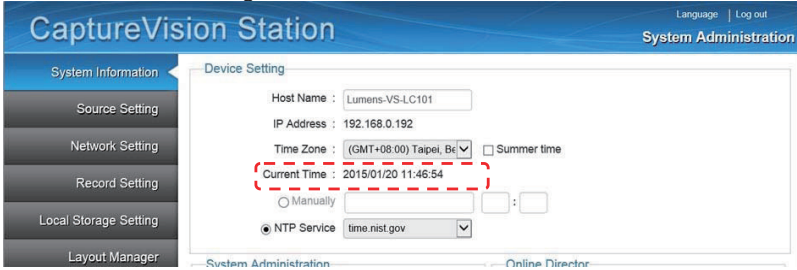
CaptureVision Station

Language | Log out

System Administration

System Information

Source Setting

Network Setting

Record Setting

Local Storage Setting

Layout Manager

Device Setting

Host Name : Lumens-VS-LC101

IP Address : 192.168.0.192

Time Zone : (GMT+08:00) Taipei, Be

Summer time

Current Time : 2015/01/20 11:46:54

Manually

:

NTP Service time.nist.gov

System Administration

Online Director